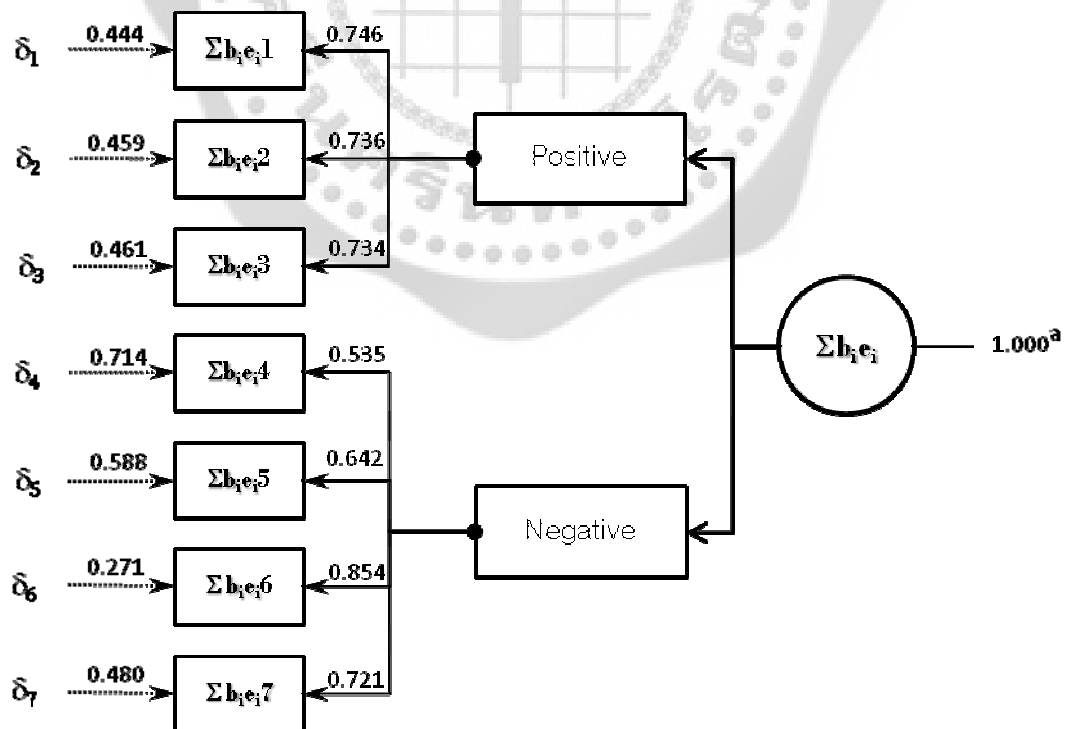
$\delta_1$ 0.444 $\Sigma b_i e_i 1$ 0.746

$\delta_2$ 0.459 $\Sigma b_i e_i 2$ 0.736

Positive

$\delta_3$ 0.461 $\Sigma b_i e_i 3$ 0.734

$\delta_4$ 0.714 $\Sigma b_i e_i 4$ 0.535

$\Sigma b_i e_i$ $1.000^a$

$\delta_5$ 0.588 $\Sigma b_i e_i 5$ 0.642

Negative

$\delta_6$ 0.271 $\Sigma b_i e_i 6$ 0.854

$\delta_7$ 0.480 $\Sigma b_i e_i 7$ 0.721